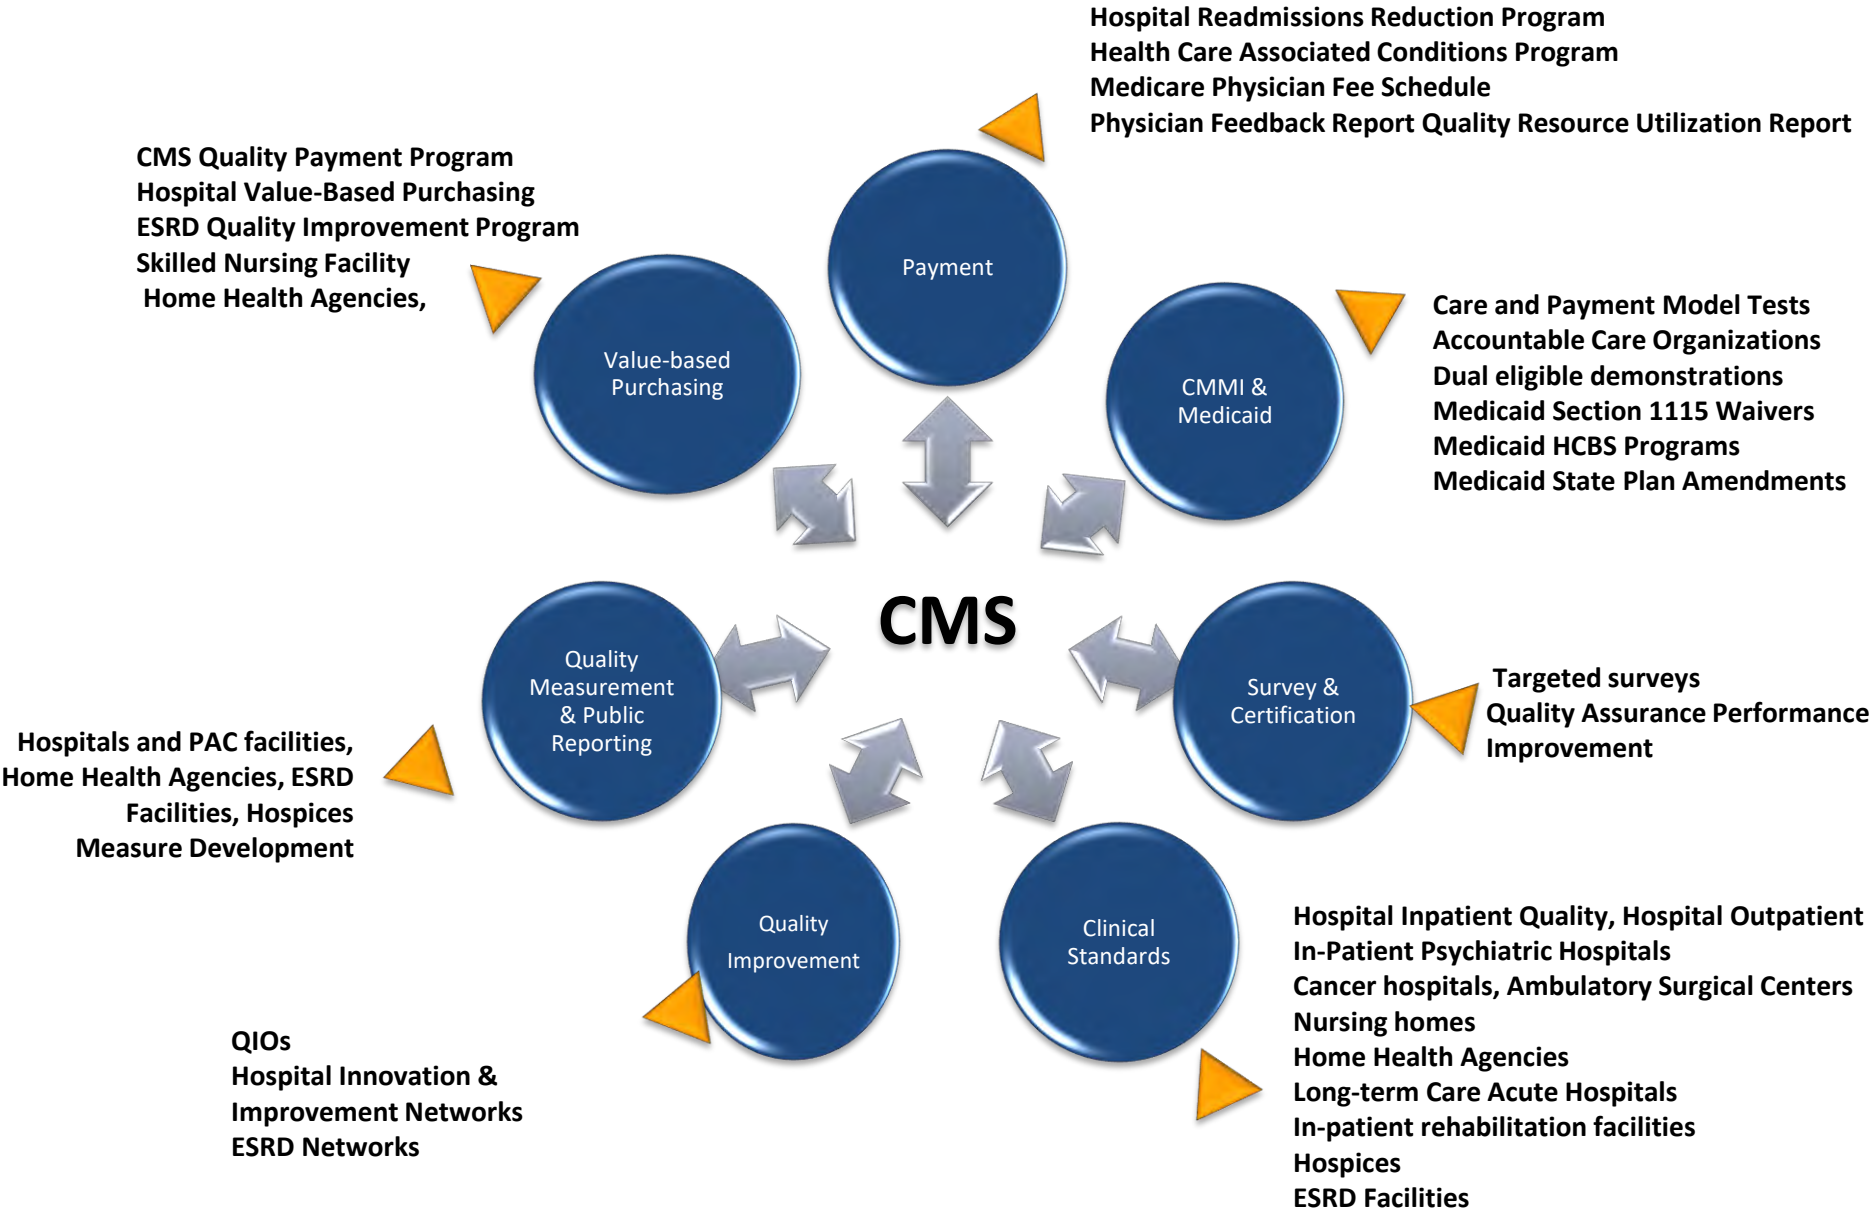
Hospital Readmissions Reduction Program
Health Care Associated Conditions Program
Medicare Physician Fee Schedule
Physician Feedback Report Quality Resource Utilization Report

CMS Quality Payment Program
Hospital Value-Based Purchasing
ESRD Quality Improvement Program
Skilled Nursing Facility
Home Health Agencies,

Payment

Value-based Purchasing

CMMI & Medicaid

Care and Payment Model Tests
Accountable Care Organizations
Dual eligible demonstrations
Medicaid Section 1115 Waivers
Medicaid HCBS Programs
Medicaid State Plan Amendments

CMS

Quality Measurement & Public Reporting

Survey & Certification

Targeted surveys
Quality Assurance Performance Improvement

Hospitals and PAC facilities, Home Health Agencies, ESRD Facilities, Hospices
Measure Development

Quality Improvement

Clinical Standards

Hospital Inpatient Quality, Hospital Outpatient
In-Patient Psychiatric Hospitals
Cancer hospitals, Ambulatory Surgical Centers
Nursing homes
Home Health Agencies
Long-term Care Acute Hospitals
In-patient rehabilitation facilities
Hospices
ESRD Facilities

QIOs
Hospital Innovation & Improvement Networks
ESRD Networks